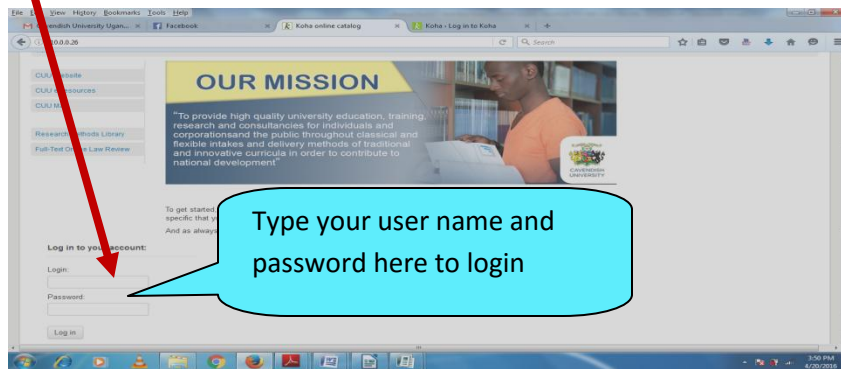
File E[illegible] View History Bookmarks Tools Help

M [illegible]endish University Ugan... × | Facebook × | Koha online catalog × | Koha › Log in to Koha × | +

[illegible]0.0.0.26

Search

CUU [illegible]ebsite

CUU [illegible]esources

CUU M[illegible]

Research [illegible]ethods Library

Full-Text O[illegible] Law Review

OUR MISSION

"To provide high quality university education, training, research and consultancies for individuals and corporationsand the public throughout classical and flexible intakes and delivery methods of traditional and innovative curricula in order to contribute to national development"

CAVENDISH UNIVERSITY

To get started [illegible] specific that y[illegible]

And as always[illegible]

Log in to you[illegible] account:

Login:

Password:

Log in

Type your user name and password here to login

3:50 PM
4/20/2016